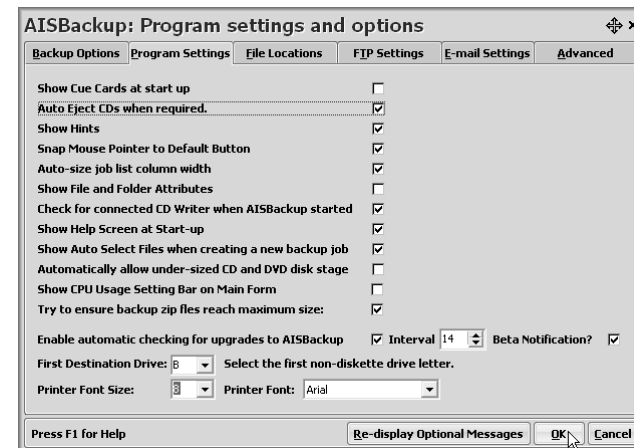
AISBackup: Program settings and options

Backup Options | Program Settings | File Locations | FTP Settings | E-mail Settings | Advanced

Show Cue Cards at start up
Auto Eject CDs when required.
Show Hints
Snap Mouse Pointer to Default Button
Auto-size job list column width
Show File and Folder Attributes
Check for connected CD Writer when AISBackup started
Show Help Screen at Start-up
Show Auto Select Files when creating a new backup job
Automatically allow under-sized CD and DVD disk stage
Show CPU Usage Setting Bar on Main Form
Try to ensure backup zip fles reach maximum size:

Enable automatic checking for upgrades to AISBackup   Interval 14   Beta Notification?
First Destination Drive: B   Select the first non-diskette drive letter.
Printer Font Size: 8   Printer Font: Arial

Press F1 for Help   Re-display Optional Messages   OK   Cancel